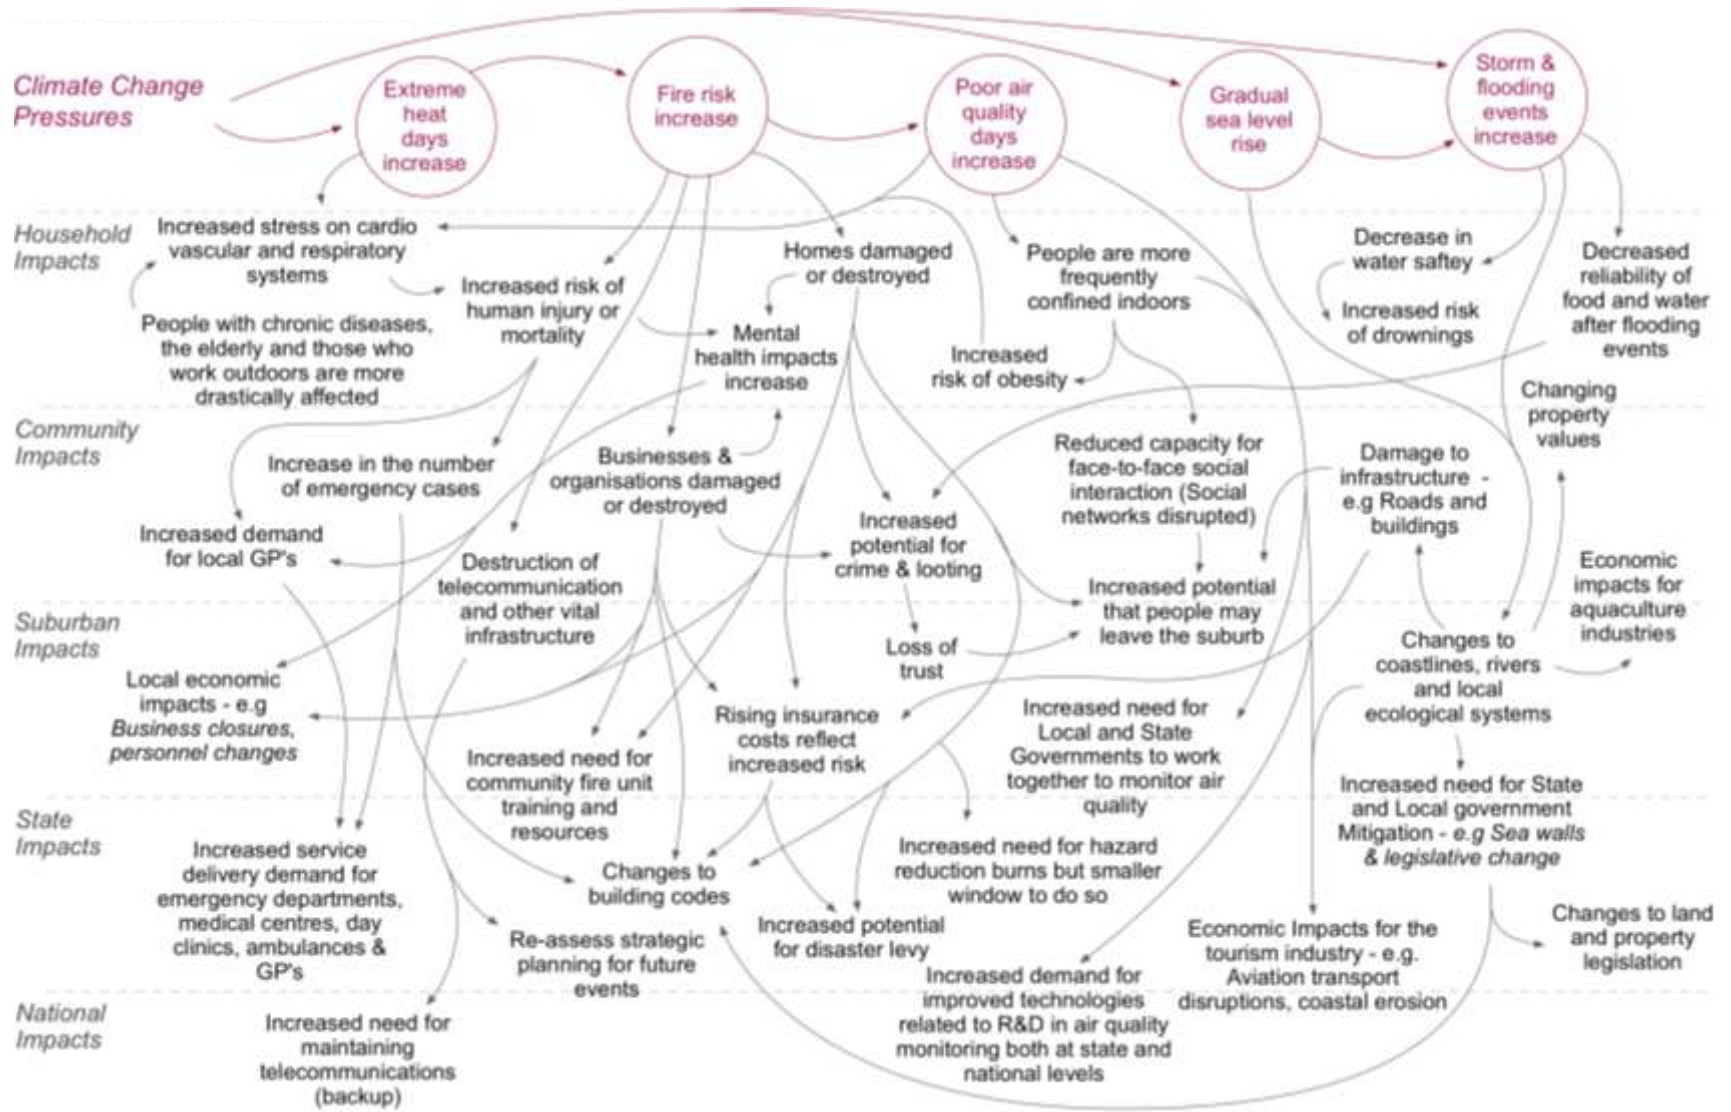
Climate Change Pressures

Extreme heat days increase

Fire risk increase

Poor air quality days increase

Gradual sea level rise

Storm & flooding events increase

Household Impacts

Increased stress on cardio vascular and respiratory systems

People with chronic diseases, the elderly and those who work outdoors are more drastically affected

Increased risk of human injury or mortality

Homes damaged or destroyed

Mental health impacts increase

People are more frequently confined indoors

Increased risk of obesity

Decrease in water saftey

Increased risk of drownings

Decreased reliability of food and water after flooding events

Community Impacts

Increase in the number of emergency cases

Increased demand for local GP's

Businesses & organisations damaged or destroyed

Increased potential for crime & looting

Reduced capacity for face-to-face social interaction (Social networks disrupted)

Damage to infrastructure - e.g Roads and buildings

Changing property values

Suburban Impacts

Destruction of telecommunication and other vital infrastructure

Loss of trust

Increased potential that people may leave the suburb

Economic impacts for aquaculture industries

Changes to coastlines, rivers and local ecological systems

Local economic impacts - e.g Business closures, personnel changes

Rising insurance costs reflect increased risk

Increased need for community fire unit training and resources

Increased need for Local and State Governments to work together to monitor air quality

Increased need for State and Local government Mitigation - e.g Sea walls & legislative change

State Impacts

Increased service delivery demand for emergency departments, medical centres, day clinics, ambulances & GP's

Changes to building codes

Increased need for hazard reduction burns but smaller window to do so

Re-assess strategic planning for future events

Increased potential for disaster levy

Economic Impacts for the tourism industry - e.g. Aviation transport disruptions, coastal erosion

Changes to land and property legislation

National Impacts

Increased need for maintaining telecommunications (backup)

Increased demand for improved technologies related to R&D in air quality monitoring both at state and national levels